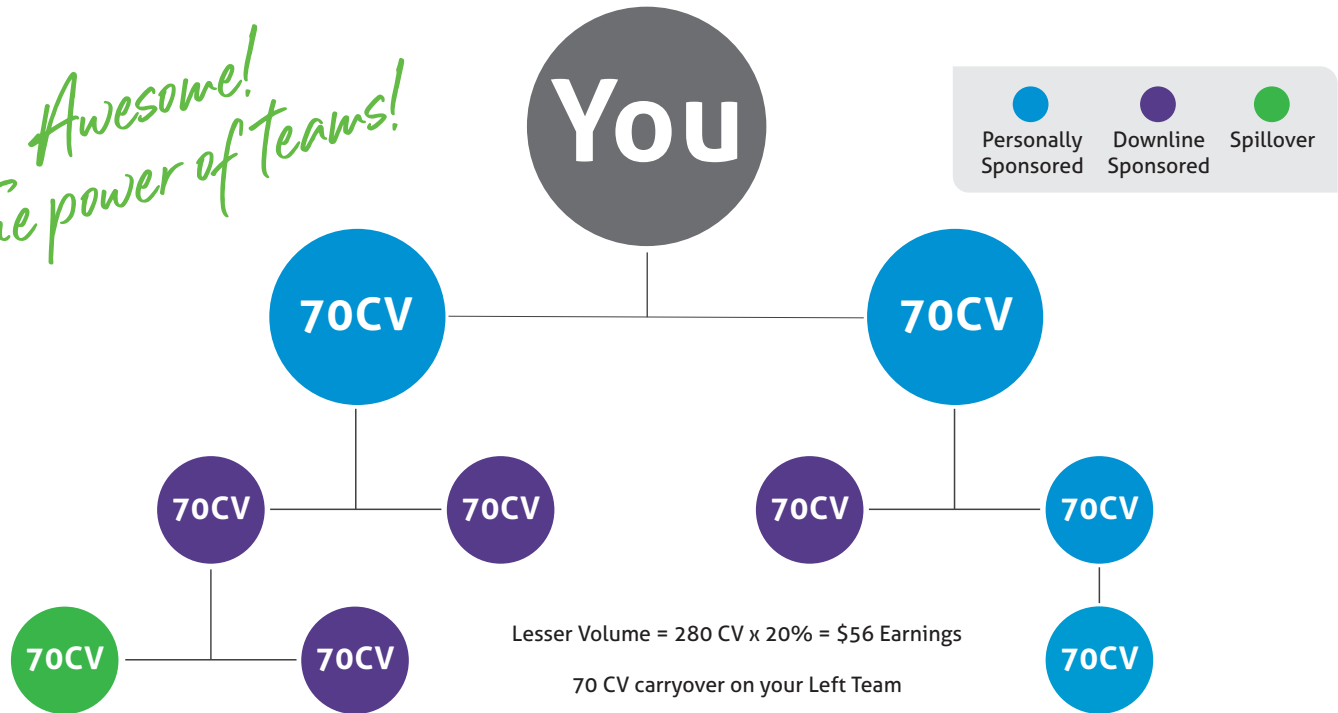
Awesome!
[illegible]e power of teams!

You

Personally Sponsored
Downline Sponsored
Spillover

70CV
70CV

70CV
70CV
70CV
70CV

70CV
70CV
70CV

Lesser Volume = 280 CV x 20% = $56 Earnings

70 CV carryover on your Left Team